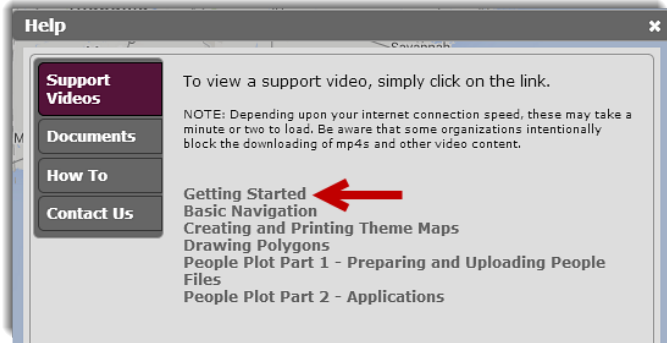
Help

×

Savannah

Support Videos

Documents

How To

Contact Us

To view a support video, simply click on the link.

NOTE: Depending upon your internet connection speed, these may take a minute or two to load. Be aware that some organizations intentionally block the downloading of mp4s and other video content.

Getting Started
Basic Navigation
Creating and Printing Theme Maps
Drawing Polygons
People Plot Part 1 - Preparing and Uploading People Files
People Plot Part 2 - Applications